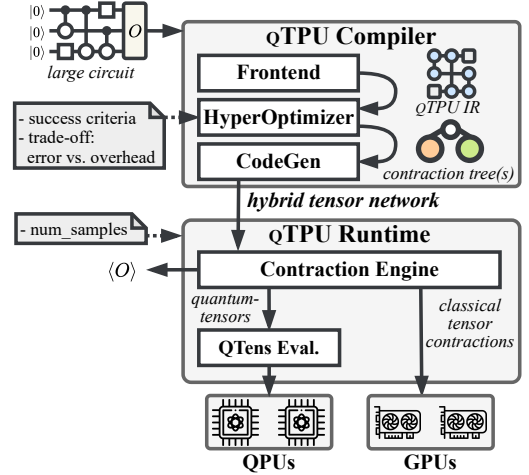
$|0\rangle$
$|0\rangle$
$|0\rangle$
$O$
large circuit

QTPU Compiler
Frontend
HyperOptimizer
CodeGen
QTPU IR
contraction tree(s)

- success criteria
- trade-off: error vs. overhead

hybrid tensor network

- num_samples

QTPU Runtime
$\langle O \rangle$
Contraction Engine
quantum-tensors
classical tensor contractions
QTens Eval.

QPUs
GPUs